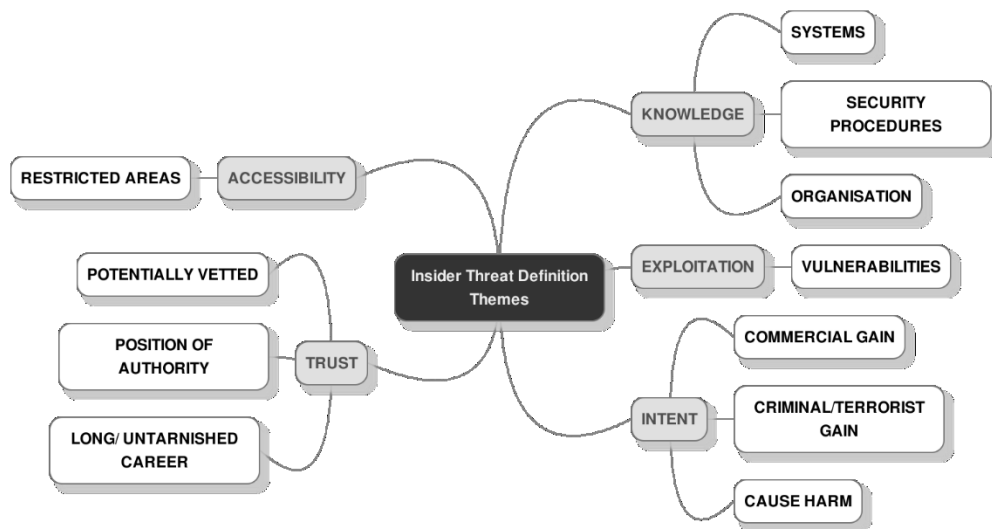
Insider Threat Definition Themes

KNOWLEDGE
SYSTEMS
SECURITY PROCEDURES
ORGANISATION

EXPLOITATION
VULNERABILITIES

INTENT
COMMERCIAL GAIN
CRIMINAL/TERRORIST GAIN
CAUSE HARM

ACCESSIBILITY
RESTRICTED AREAS

TRUST
POTENTIALLY VETTED
POSITION OF AUTHORITY
LONG/ UNTARNISHED CAREER